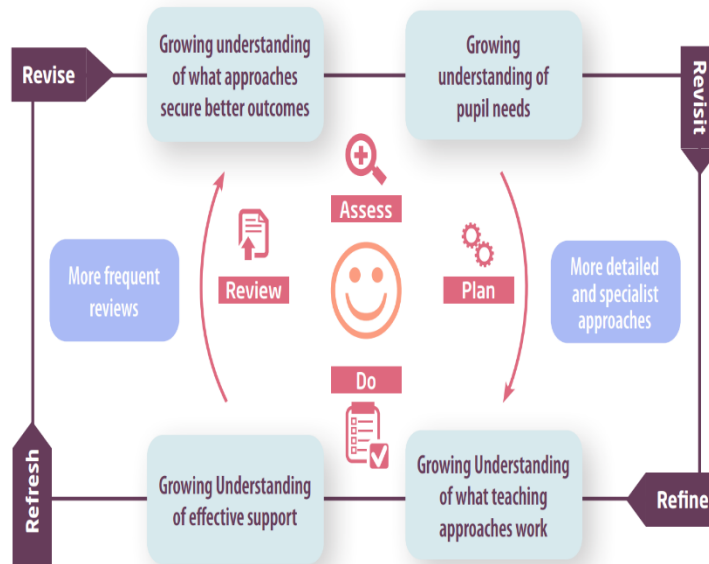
Revise

Growing understanding of what approaches secure better outcomes

Growing understanding of pupil needs

Revisit

Assess

More frequent reviews

Review

Plan

More detailed and specialist approaches

Do

Refresh

Growing Understanding of effective support

Growing Understanding of what teaching approaches work

Refine